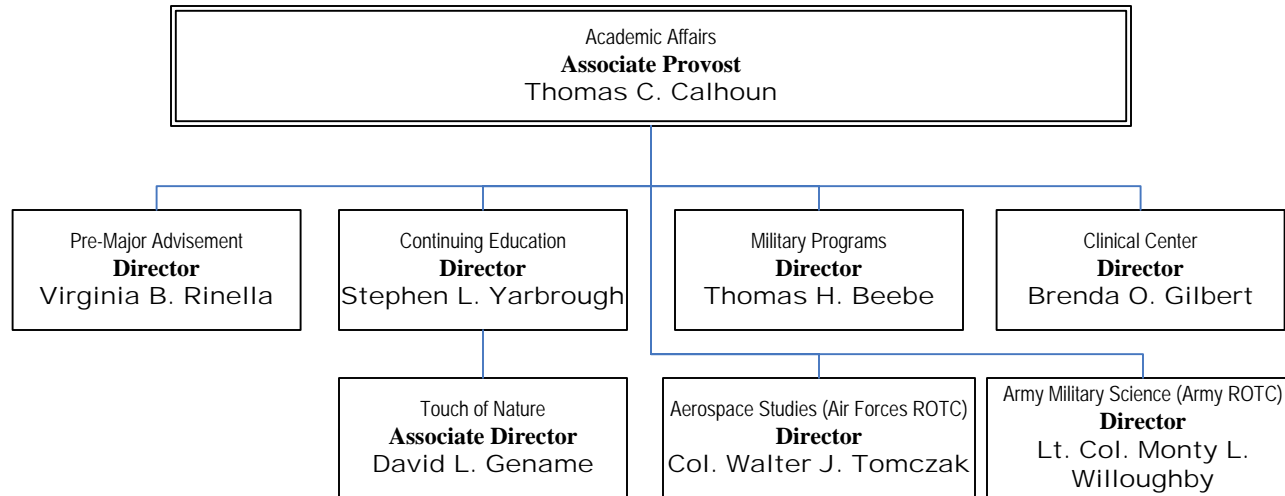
Academic Affairs
**Associate Provost**
Thomas C. Calhoun

Pre-Major Advisement
**Director**
Virginia B. Rinella

Continuing Education
**Director**
Stephen L. Yarbrough

Military Programs
**Director**
Thomas H. Beebe

Clinical Center
**Director**
Brenda O. Gilbert

Touch of Nature
**Associate Director**
David L. Gename

Aerospace Studies (Air Forces ROTC)
**Director**
Col. Walter J. Tomczak

Army Military Science (Army ROTC)
**Director**
Lt. Col. Monty L. Willoughby